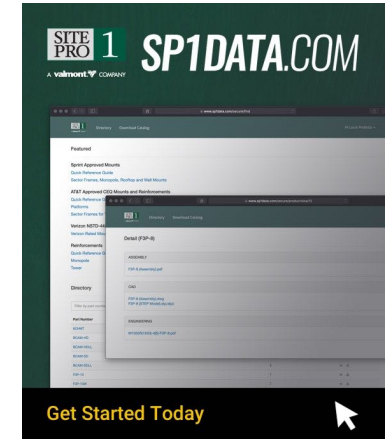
SITE PRO 1

A valmont COMPANY

SP1DATA.COM

Directory Download Catalog

Featured

Sprint Approved Mounts

Quick Reference Guide

Sector Frames, Monopole, Rooftop and Wall Mounts

AT&T Approved CEQ Mounts and Reinforcements

Quick Reference G

Platforms

Sector Frames for

Verizon NSTD-M

Verizon Rated Mou

Reinforcements

Quick Reference G

Monopole

Tower

Directory

Part Number

Directory Download Catalog

Detail (F3P-8)

ASSEMBLY

CAD

ENGINEERING

Get Started Today